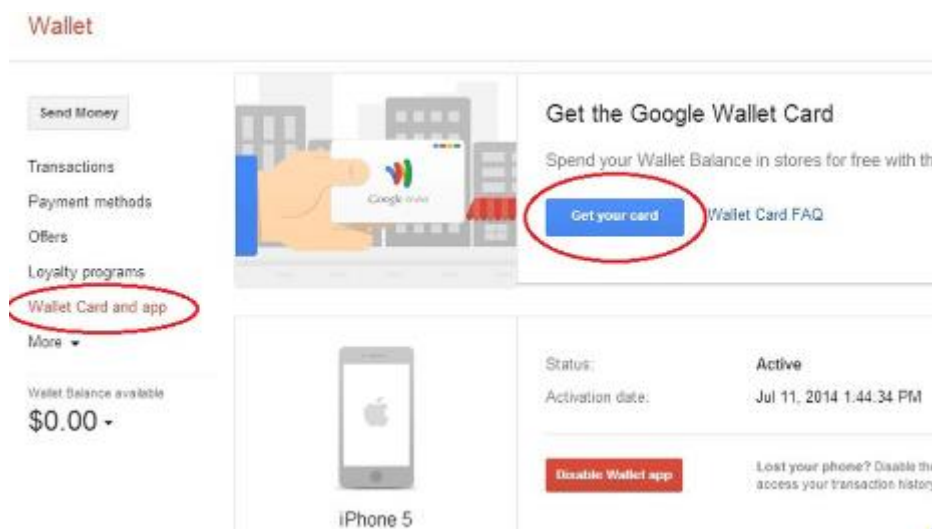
Wallet

Send Money

Transactions

Payment methods

Offers

Loyalty programs

Wallet Card and app

More

Wallet Balance available

$0.00

Google Wallet

Get the Google Wallet Card

Spend your Wallet Balance in stores for free with th

Get your card

Wallet Card FAQ

iPhone 5

Status: Active

Activation date: Jul 11, 2014 1:44:34 PM

Disable Wallet app

Lost your phone? Disable th access your transaction histor